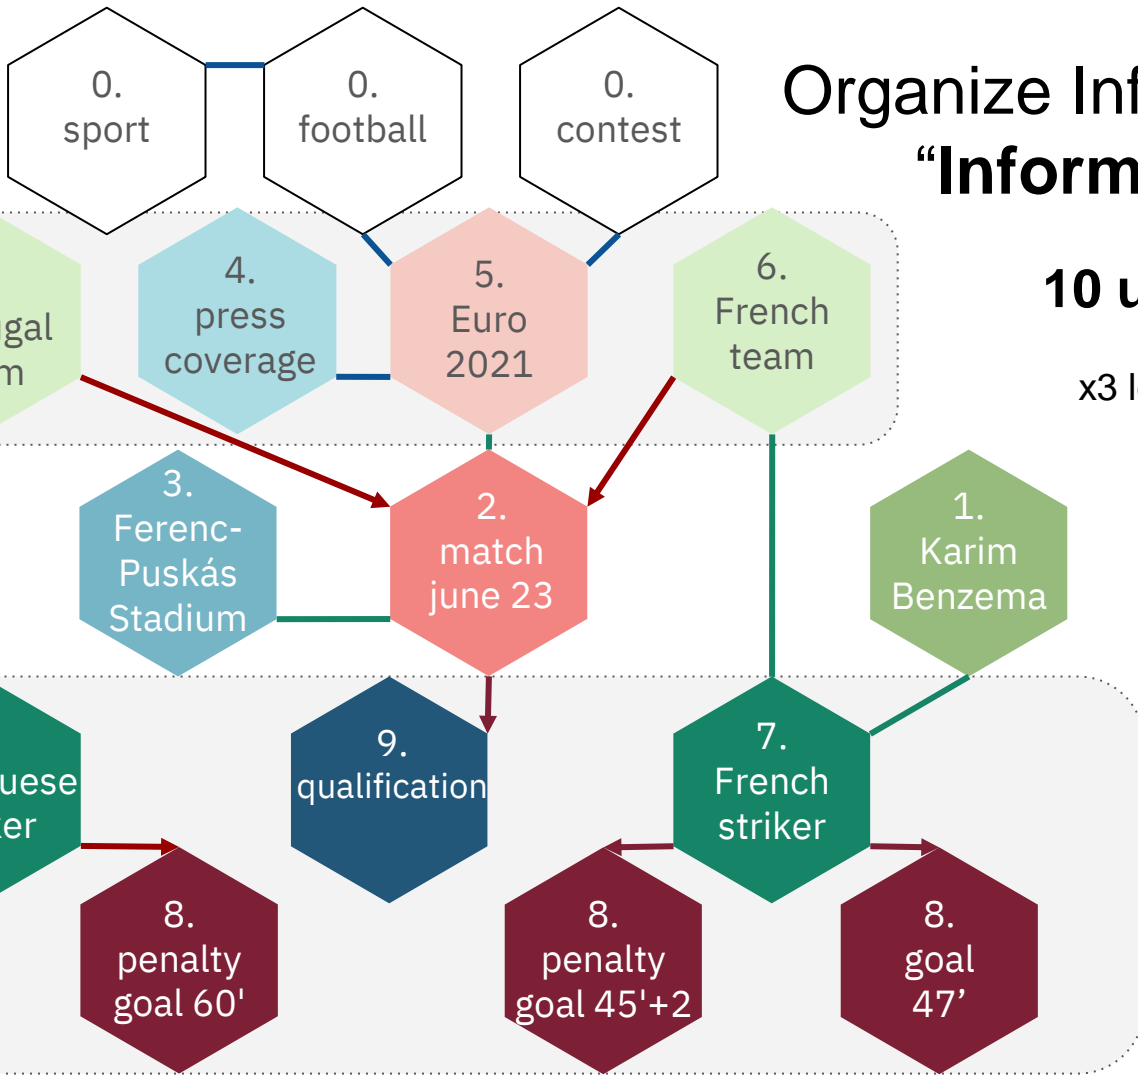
0.
sport

0.
football

0.
contest

Organize Inf
“Inform

10 u

x3 l

gal
m

4.
press
coverage

5.
Euro
2021

6.
French
team

3.
Ferenc-
Puskás
Stadium

2.
match
june 23

1.
Karim
Benzema

uese
ker

9.
qualification

7.
French
striker

8.
penalty
goal 60'

8.
penalty
goal 45'+2

8.
goal
47’